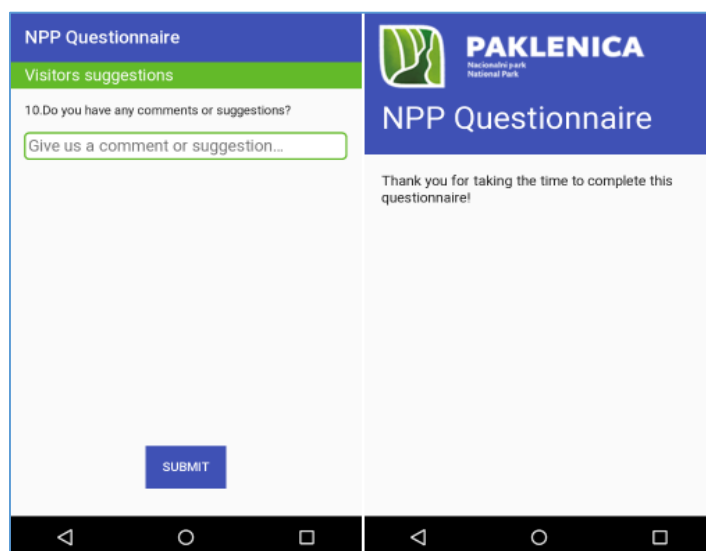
NPP Questionnaire

Visitors suggestions

10.Do you have any comments or suggestions?

Give us a comment or suggestion...

SUBMIT

PAKLENICA
Nacionalni park
National Park

NPP Questionnaire

Thank you for taking the time to complete this questionnaire!